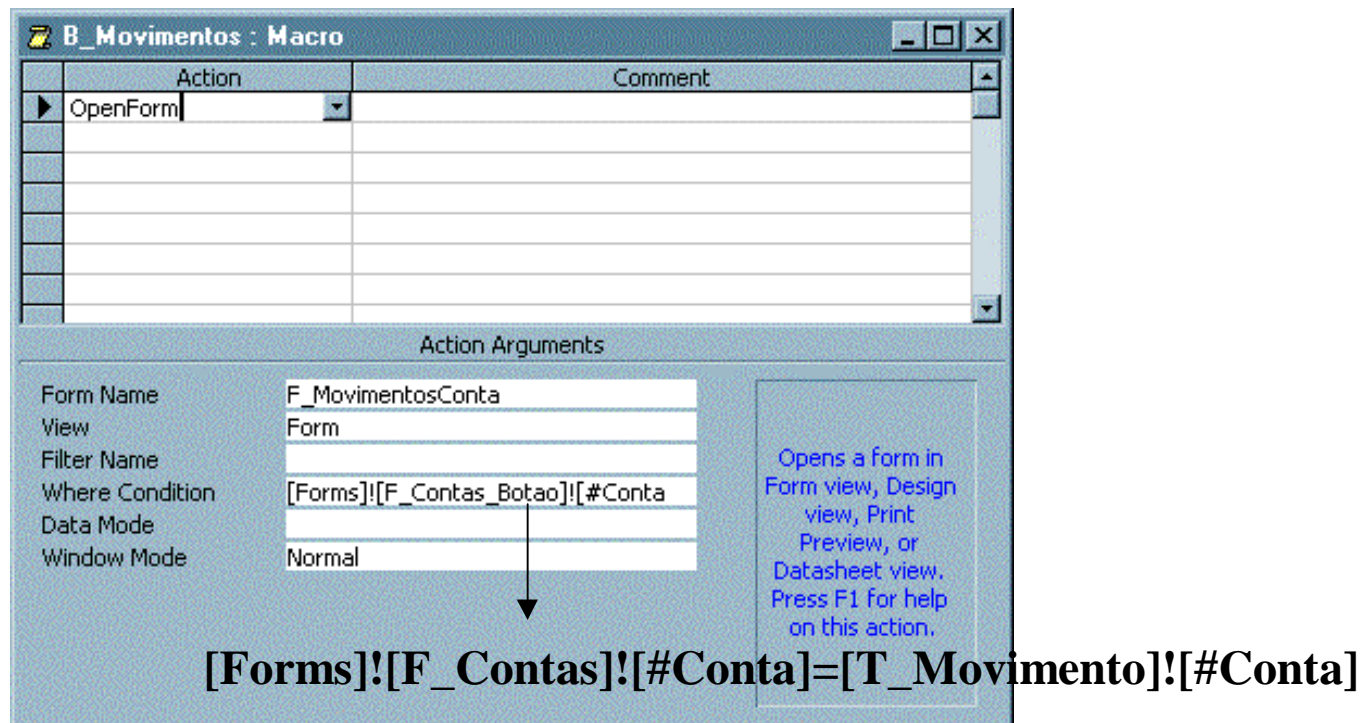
B_Movimentos : Macro

| | Action | Comment |
|---|---|---|
| ▶ | OpenForm | |
| | | |
| | | |
| | | |
| | | |
| | | |
| | | |
| | | |

Action Arguments

| | |
|---|---|
| Form Name | F_MovimentosConta |
| View | Form |
| Filter Name | |
| Where Condition | [Forms]![F_Contas_Botao]![#Conta |
| Data Mode | |
| Window Mode | Normal |

Opens a form in Form view, Design view, Print Preview, or Datasheet view. Press F1 for help on this action.

[Forms]![F_Contas]![#Conta]=[T_Movimento]![#Conta]